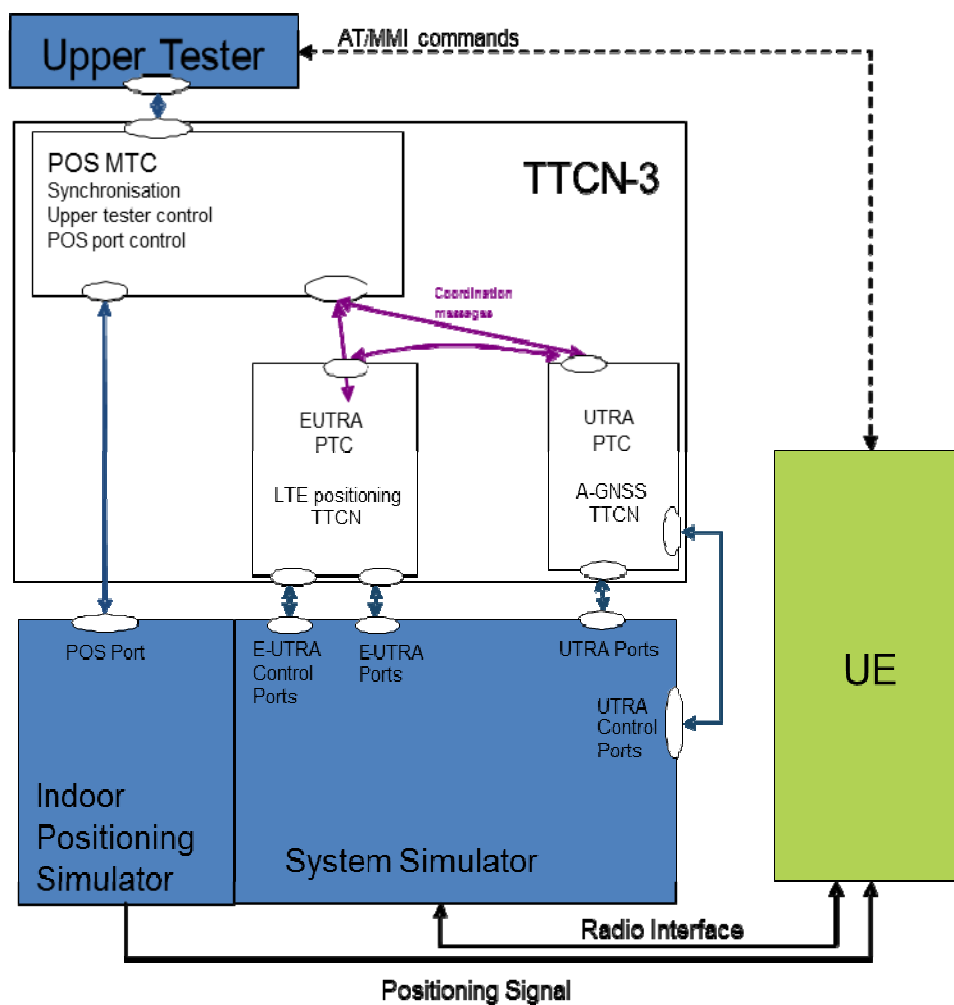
Upper_Tester

AT/MMI commands

TTCN-3

POS MTC
Synchronisation
Upper tester control
POS port control

Coordination messages

EUTRA
PTC

LTE positioning
TTCN

UTRA
PTC

A-GNSS
TTCN

POS Port

E-UTRA Control Ports

E-UTRA Ports

UTRA Ports

UTRA Control Ports

UE

Indoor Positioning Simulator

System Simulator

Radio Interface

Positioning Signal